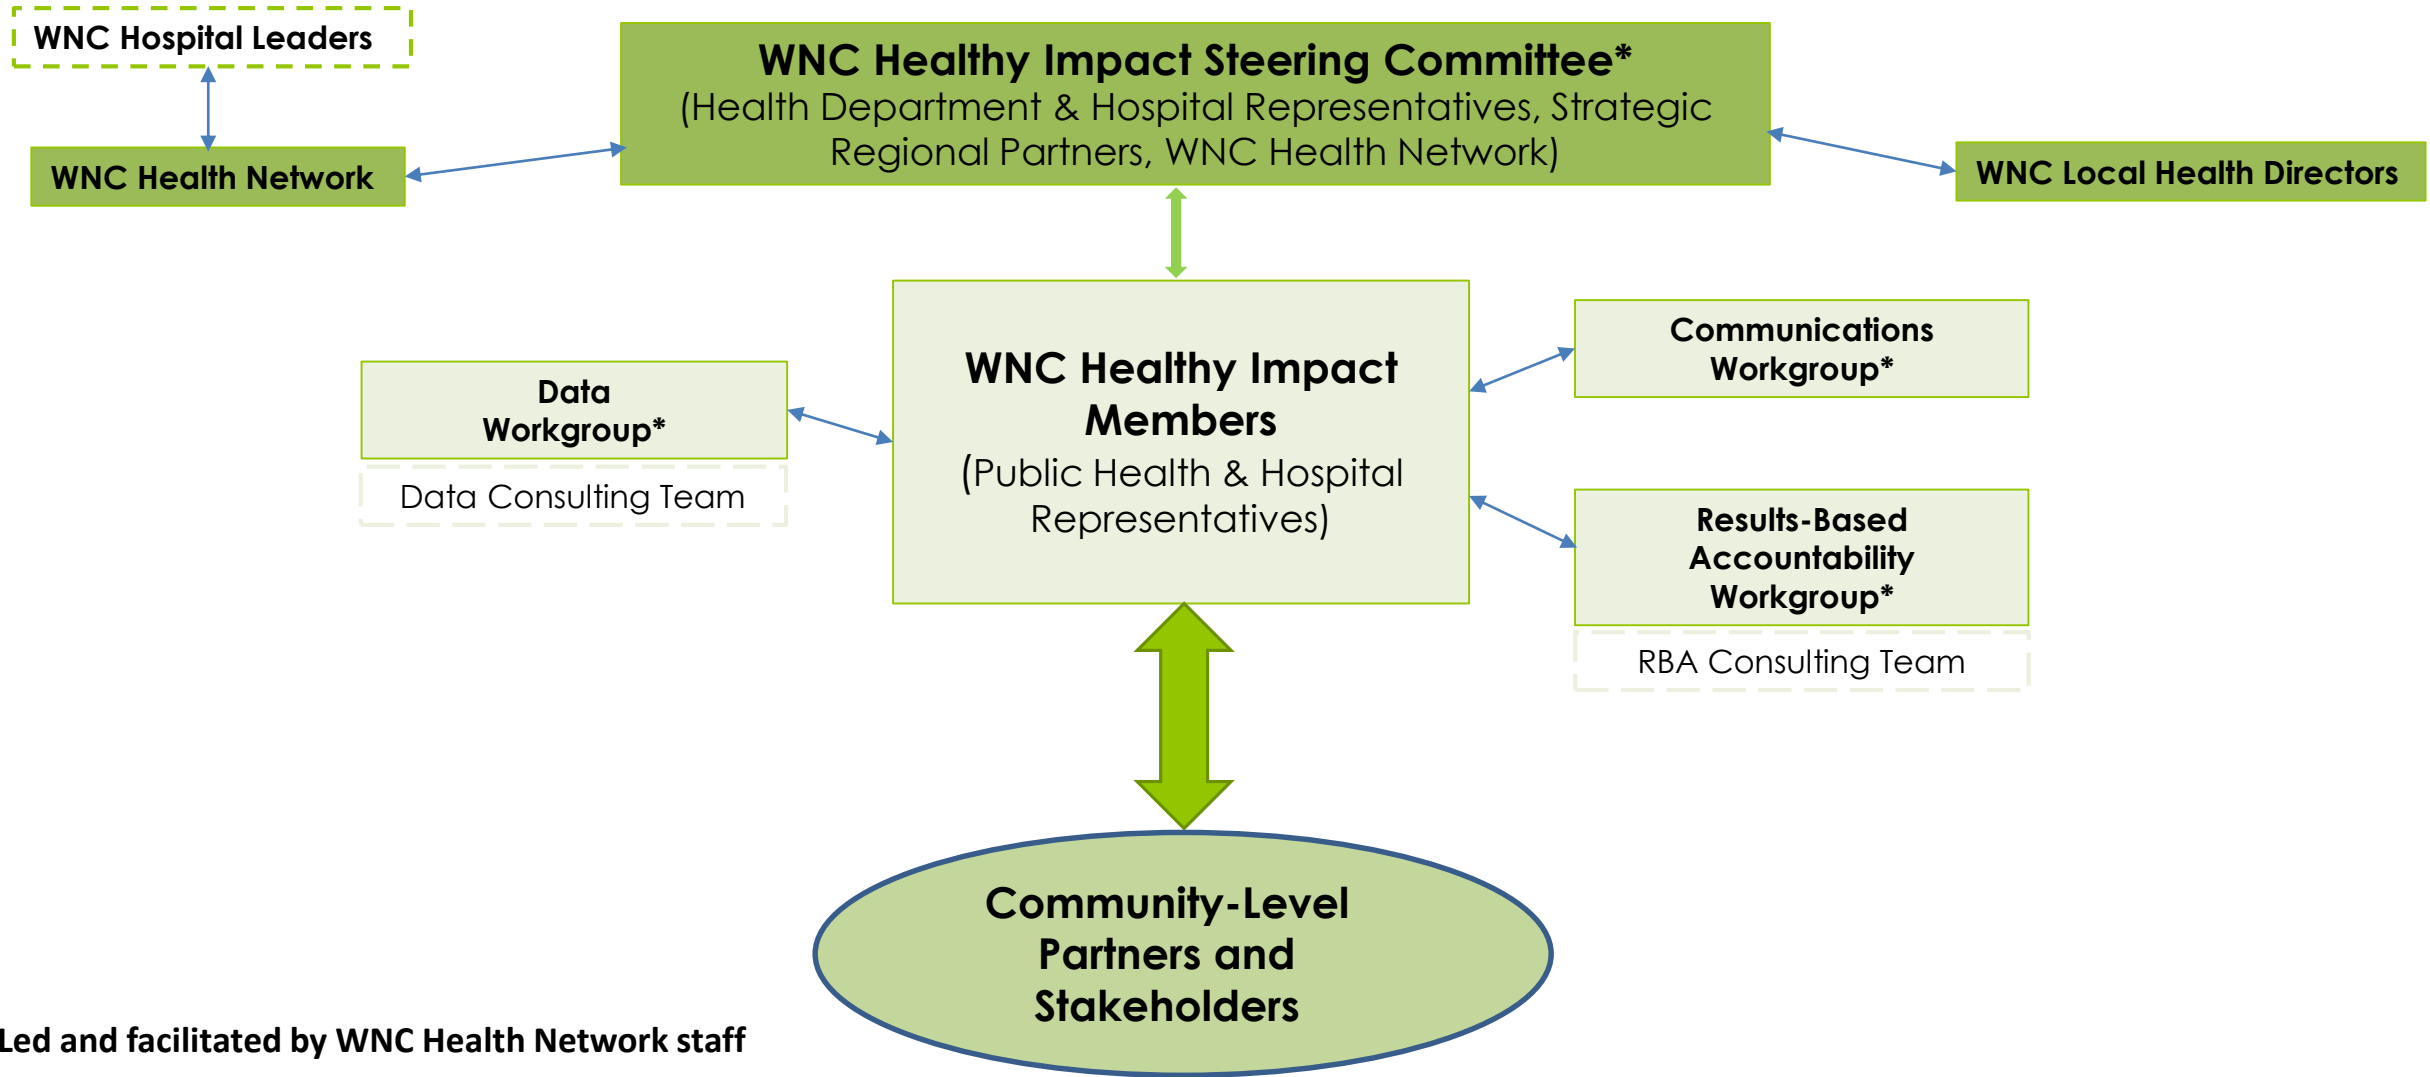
WNC Hospital Leaders

WNC Health Network

WNC Healthy Impact Steering Committee*
(Health Department & Hospital Representatives, Strategic Regional Partners, WNC Health Network)

WNC Local Health Directors

Data Workgroup*

Data Consulting Team

WNC Healthy Impact Members
(Public Health & Hospital Representatives)

Communications Workgroup*

Results-Based Accountability Workgroup*

RBA Consulting Team

Community-Level Partners and Stakeholders

Led and facilitated by WNC Health Network staff